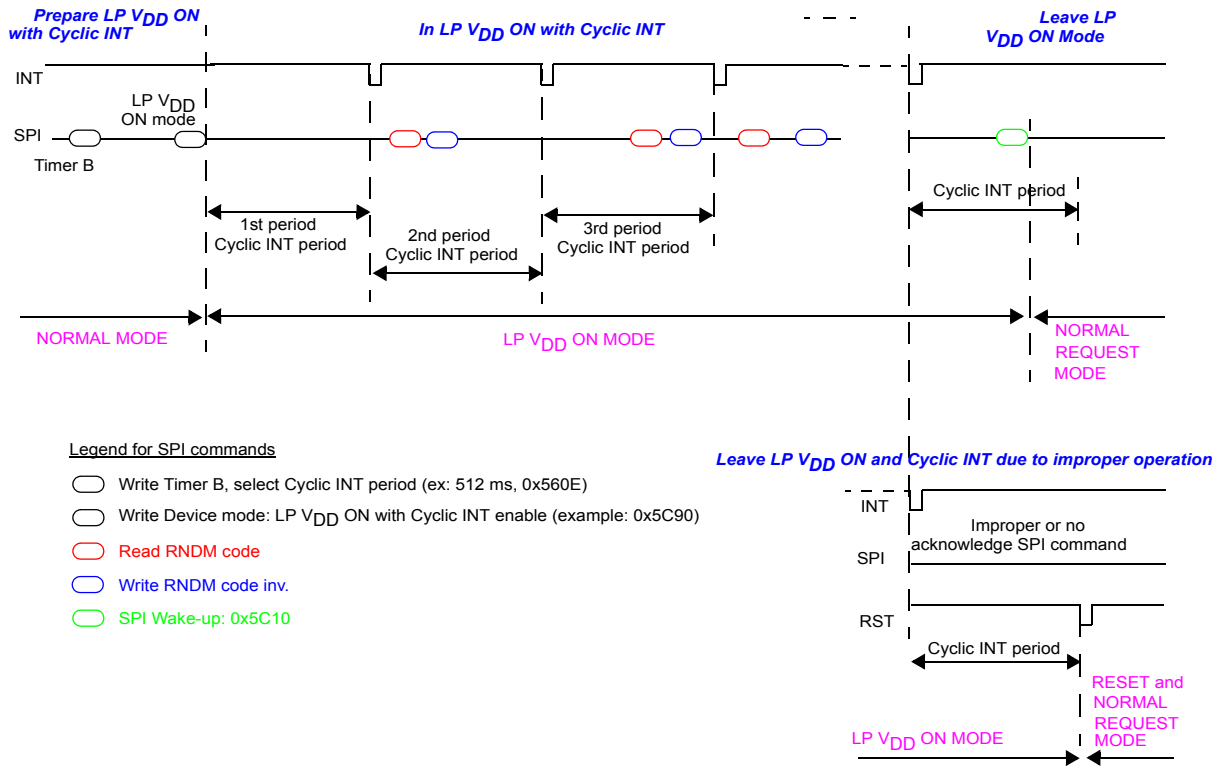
Prepare LP $V_{DD}$ ON with Cyclic INT

In LP $V_{DD}$ ON with Cyclic INT

Leave LP $V_{DD}$ ON Mode

INT

LP $V_{DD}$ ON mode

SPI

Timer B

1st period Cyclic INT period

2nd period Cyclic INT period

3rd period Cyclic INT period

Cyclic INT period

NORMAL MODE

LP $V_{DD}$ ON MODE

NORMAL REQUEST MODE

Legend for SPI commands

Write Timer B, select Cyclic INT period (ex: 512 ms, 0x560E)

Write Device mode: LP $V_{DD}$ ON with Cyclic INT enable (example: 0x5C90)

Read RNDM code

Write RNDM code inv.

SPI Wake-up: 0x5C10

Leave LP $V_{DD}$ ON and Cyclic INT due to improper operation

INT

Improper or no acknowledge SPI command

SPI

RST

Cyclic INT period

RESET and NORMAL REQUEST MODE

LP $V_{DD}$ ON MODE